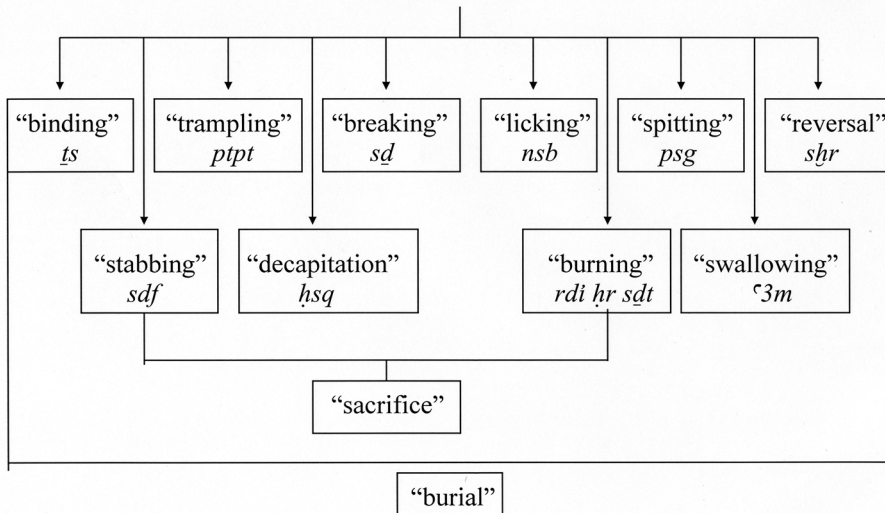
"binding"
*ṯs*

"trampling"
*ptpt*

"breaking"
*sḏ*

"licking"
*nsb*

"spitting"
*psg*

"reversal"
*sẖr*

"stabbing"
*sdf*

"decapitation"
*ḥsq*

"burning"
*rdi ḥr sḏt*

"swallowing"
*ꜥ3m*

"sacrifice"

"burial"